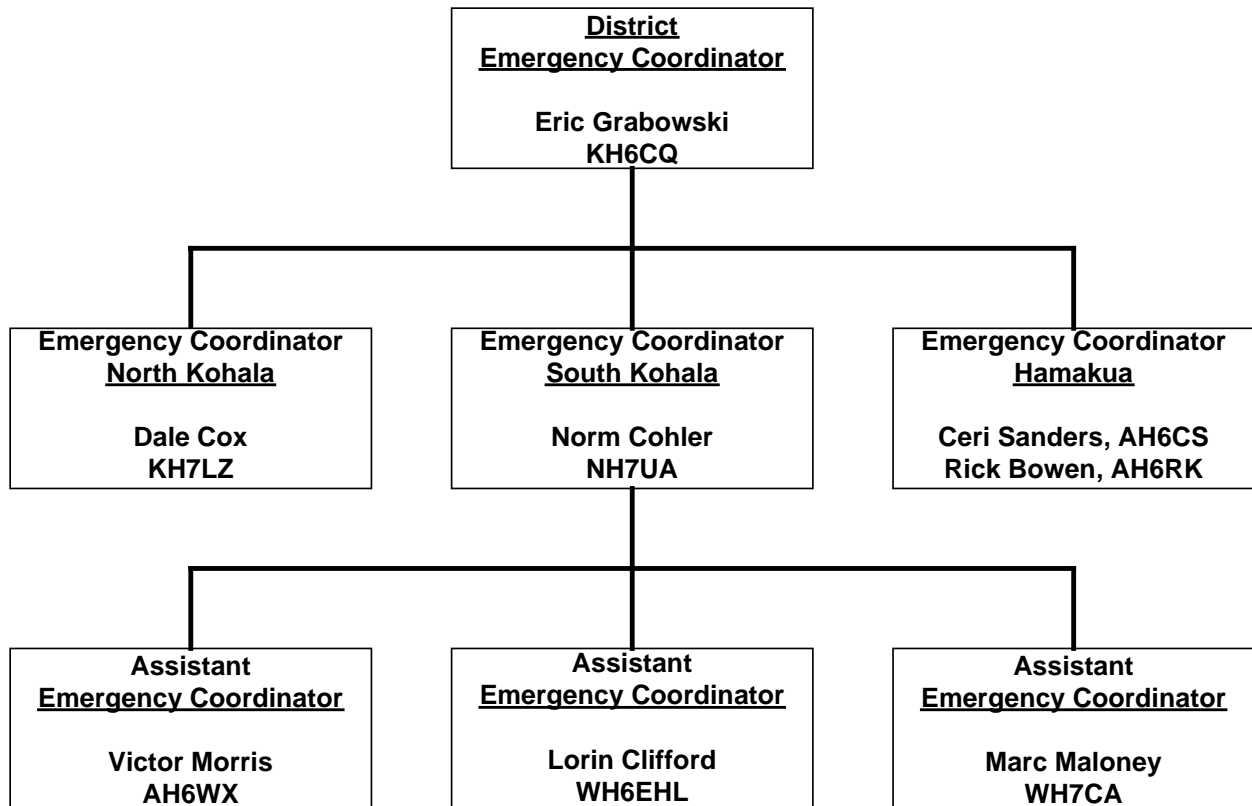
District
Emergency Coordinator

Eric Grabowski
KH6CQ

Emergency Coordinator
North Kohala

Dale Cox
KH7LZ

Emergency Coordinator
South Kohala

Norm Cohler
NH7UA

Emergency Coordinator
Hamakua

Ceri Sanders, AH6CS
Rick Bowen, AH6RK

Assistant
Emergency Coordinator

Victor Morris
AH6WX

Assistant
Emergency Coordinator

Lorin Clifford
WH6EHL

Assistant
Emergency Coordinator

Marc Maloney
WH7CA